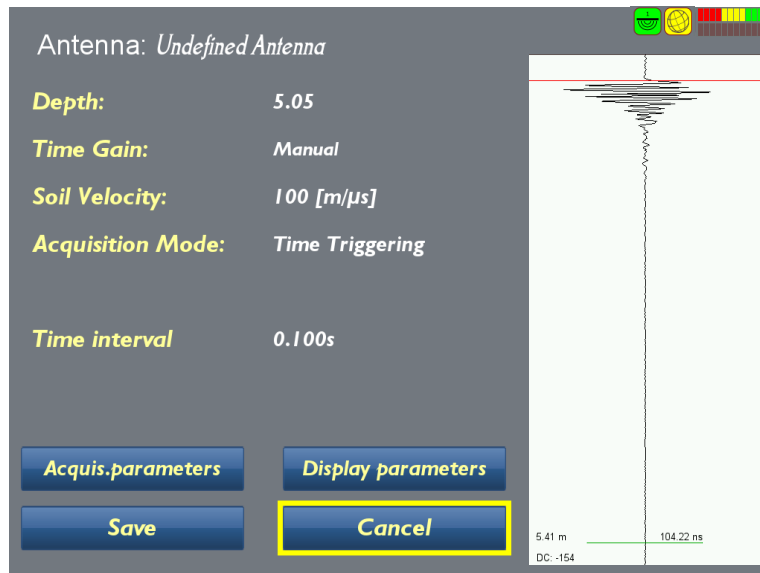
Antenna: Undefined Antenna

Depth: 5.05

Time Gain: Manual

Soil Velocity: 100 [m/μs]

Acquisition Mode: Time Triggering

Time interval 0.100s

Acquis.parameters

Display parameters

Save

Cancel

5.41 m

104.22 ns

DC: -154